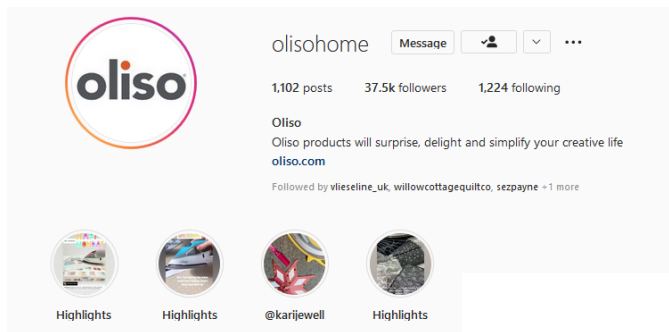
oliso

olisohome Message

1,102 posts 37.5k followers 1,224 following

Oliso
Oliso products will surprise, delight and simplify your creative life
oliso.com

Followed by vlieseline_uk, willowcottagequiltco, sezpayne +1 more

Highlights
Highlights
@karijewell
Highlights